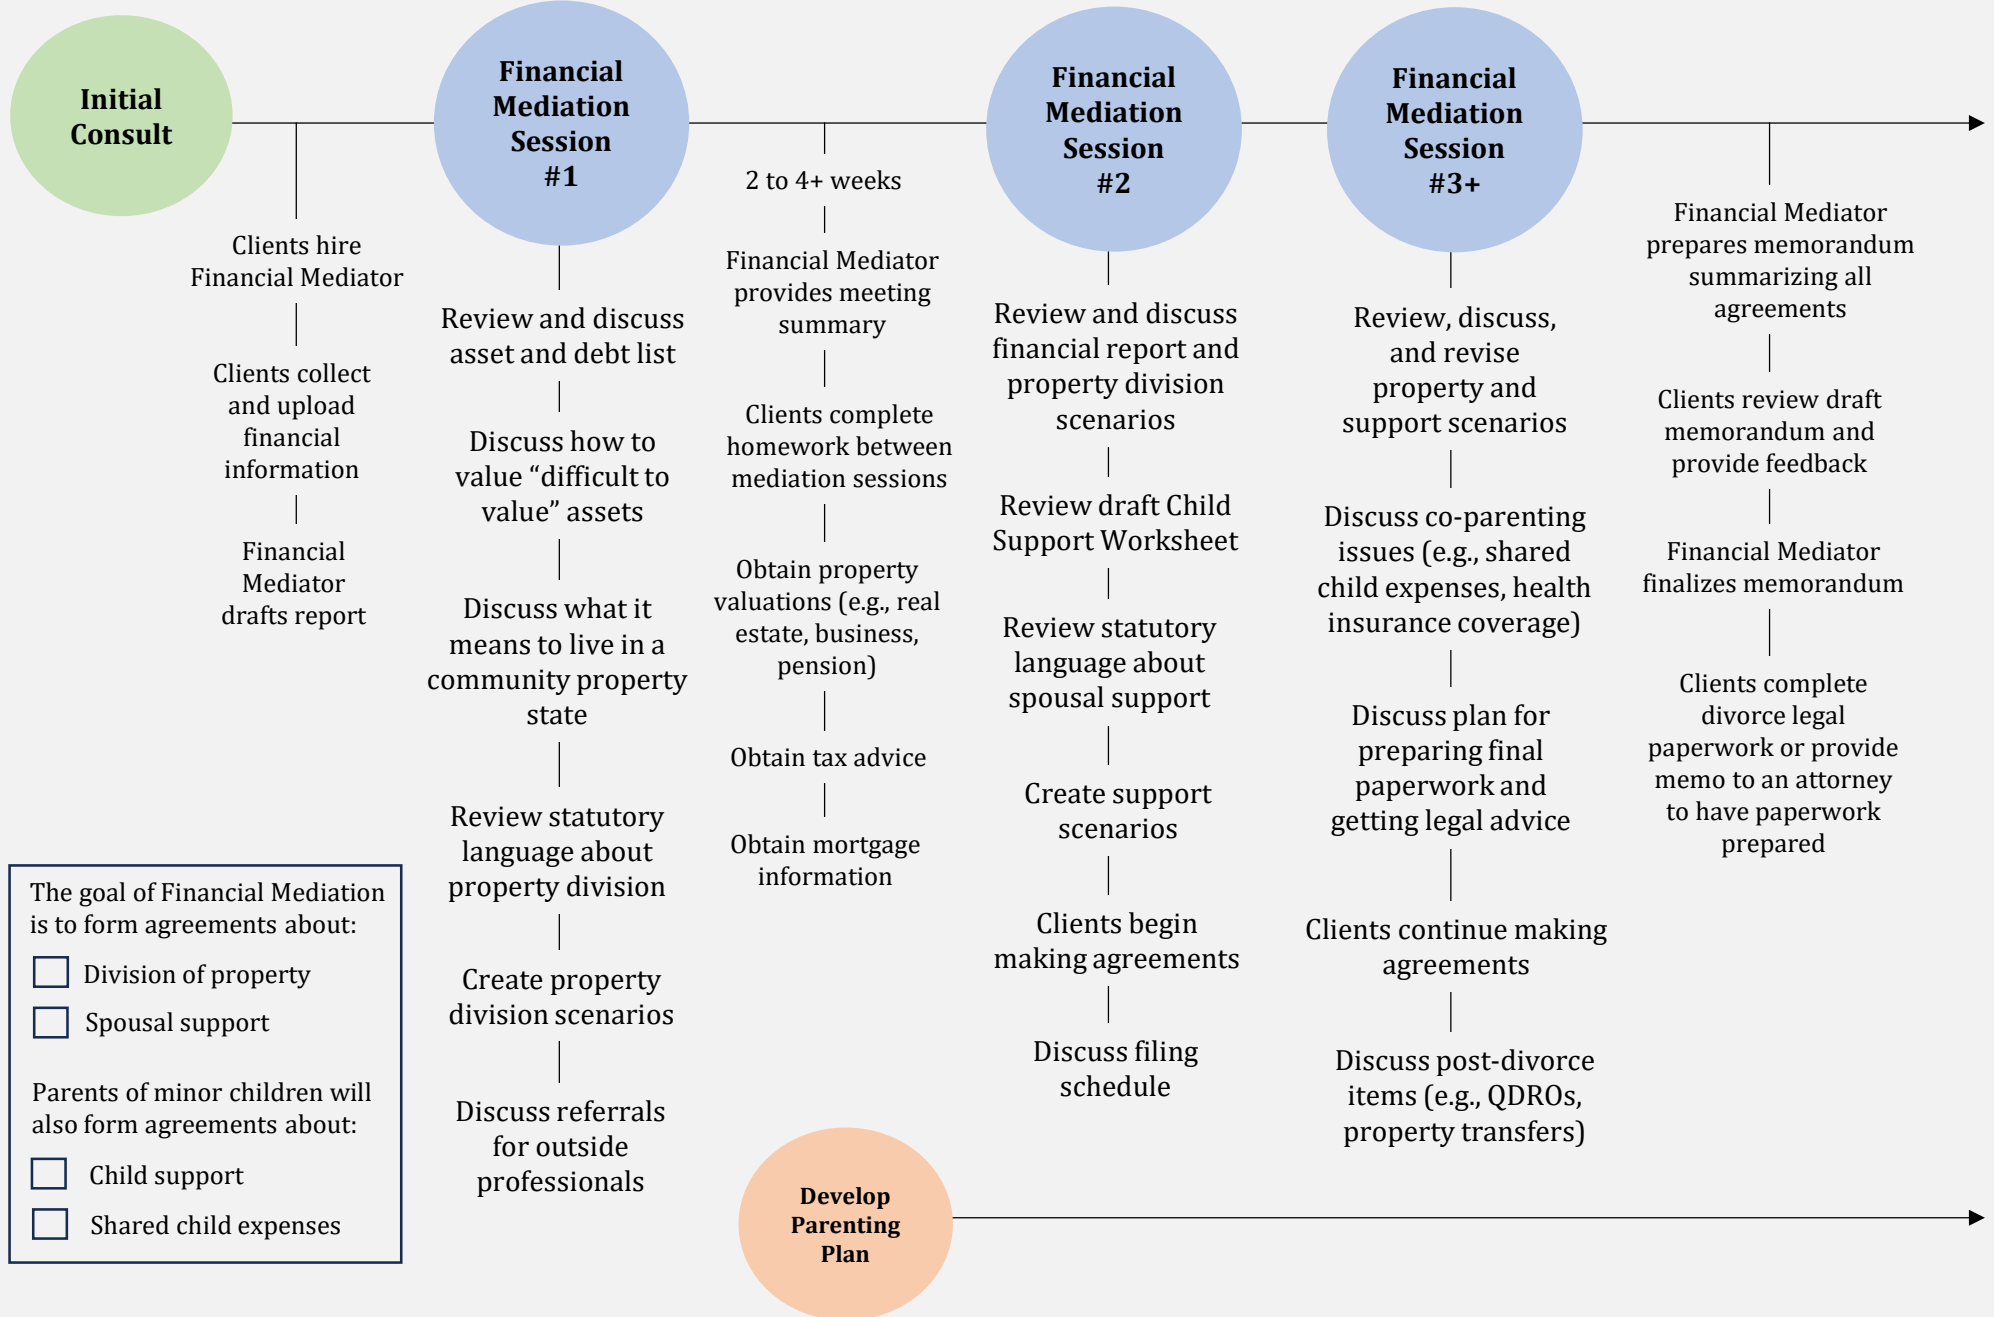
Initial Consult

Clients hire Financial Mediator

Clients collect and upload financial information

Financial Mediator drafts report

Financial Mediation Session #1

Review and discuss asset and debt list

Discuss how to value “difficult to value” assets

Discuss what it means to live in a community property state

Review statutory language about property division

Create property division scenarios

Discuss referrals for outside professionals

2 to 4+ weeks

Financial Mediator provides meeting summary

Clients complete homework between mediation sessions

Obtain property valuations (e.g., real estate, business, pension)

Obtain tax advice

Obtain mortgage information

Financial Mediation Session #2

Review and discuss financial report and property division scenarios

Review draft Child Support Worksheet

Review statutory language about spousal support

Create support scenarios

Clients begin making agreements

Discuss filing schedule

Financial Mediation Session #3+

Review, discuss, and revise property and support scenarios

Discuss co-parenting issues (e.g., shared child expenses, health insurance coverage)

Discuss plan for preparing final paperwork and getting legal advice

Clients continue making agreements

Discuss post-divorce items (e.g., QDROs, property transfers)

Financial Mediator prepares memorandum summarizing all agreements

Clients review draft memorandum and provide feedback

Financial Mediator finalizes memorandum

Clients complete divorce legal paperwork or provide memo to an attorney to have paperwork prepared

The goal of Financial Mediation is to form agreements about:
☐ Division of property
☐ Spousal support

Parents of minor children will also form agreements about:
☐ Child support
☐ Shared child expenses

Develop Parenting Plan